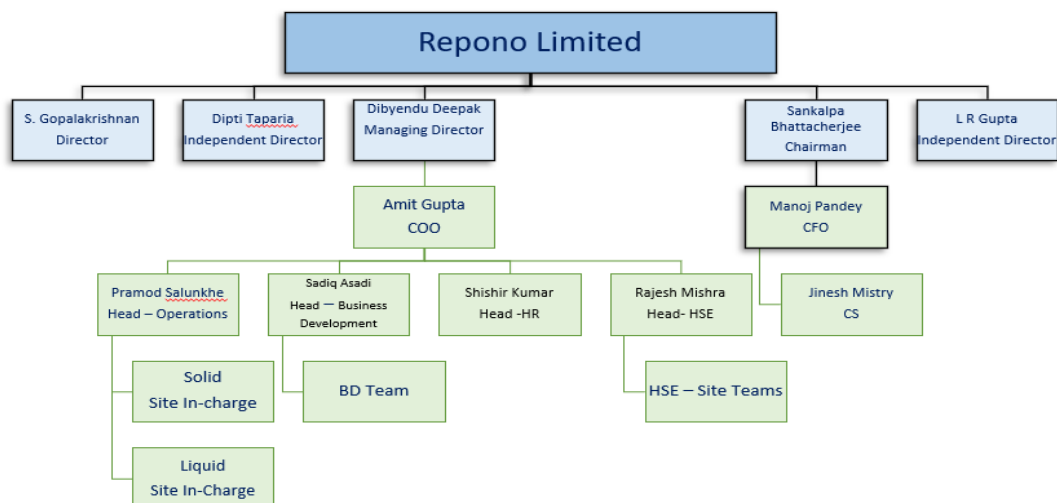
Repono Limited

S. Gopalakrishnan
Director

Dipti Taparia
Independent Director

Dibyendu Deepak
Managing Director

Sankalpa Bhattacherjee
Chairman

L R Gupta
Independent Director

Amit Gupta
COO

Manoj Pandey
CFO

Pramod Salunkhe
Head – Operations

Sadiq Asadi
Head — Business Development

Shishir Kumar
Head -HR

Rajesh Mishra
Head- HSE

Jinesh Mistry
CS

Solid
Site In-charge

BD Team

HSE – Site Teams

Liquid
Site In-Charge